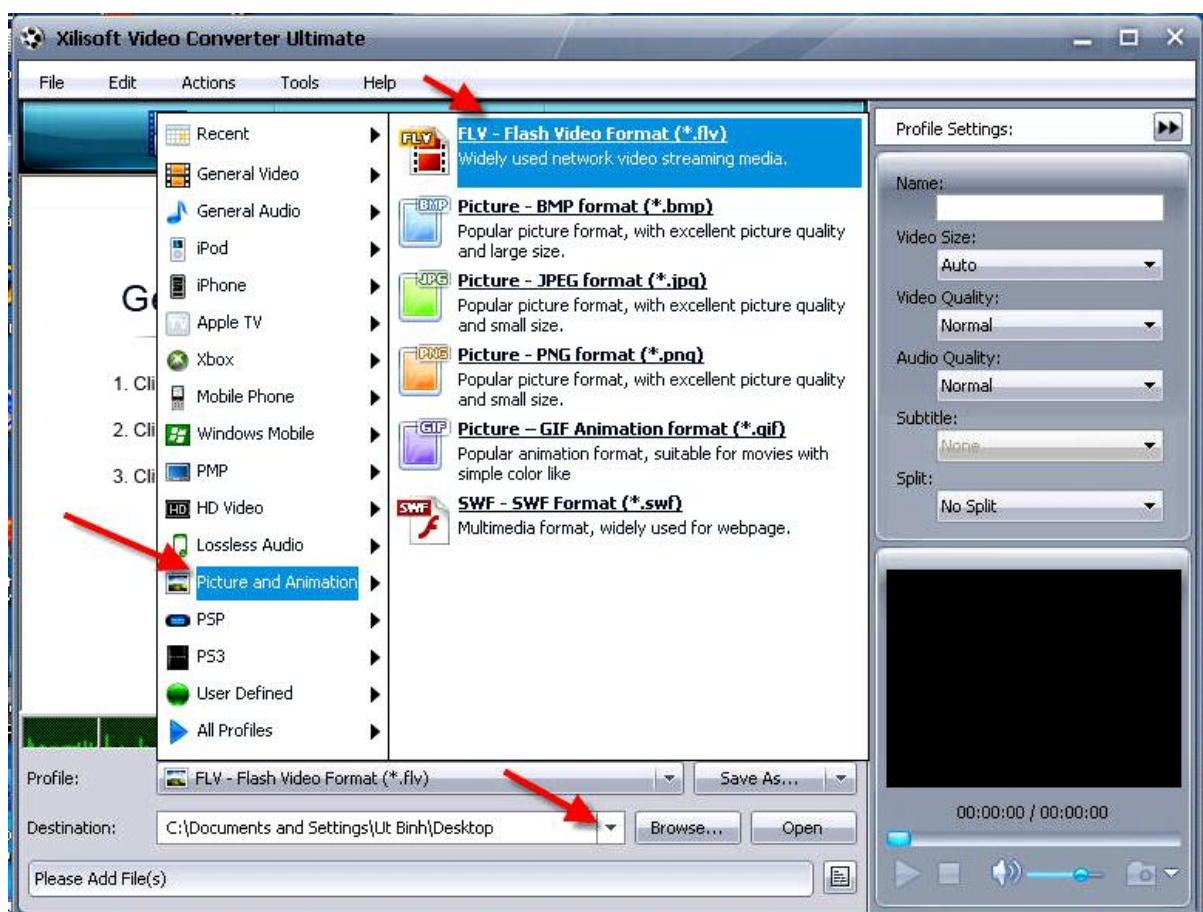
Xilisoft Video Converter Ultimate

File Edit Actions Tools Help

Recent
General Video
General Audio
iPod
iPhone
Apple TV
Xbox
Mobile Phone
Windows Mobile
PMP
HD Video
Lossless Audio
Picture and Animation
PSP
PS3
User Defined
All Profiles

FLV - Flash Video Format (*.flv)
Widely used network video streaming media.

Picture - BMP format (*.bmp)
Popular picture format, with excellent picture quality and large size.

Picture - JPEG format (*.jpg)
Popular picture format, with excellent picture quality and small size.

Picture - PNG format (*.png)
Popular picture format, with excellent picture quality and small size.

Picture – GIF Animation format (*.gif)
Popular animation format, suitable for movies with simple color like

SWF - SWF Format (*.swf)
Multimedia format, widely used for webpage.

Ge

1. Cli
2. Cli
3. Cli

Profile Settings:
Name:
Video Size:
Auto
Video Quality:
Normal
Audio Quality:
Normal
Subtitle:
None
Split:
No Split

00:00:00 / 00:00:00

Profile: FLV - Flash Video Format (*.flv) Save As...
Destination: C:\Documents and Settings\Ut Binh\Desktop Browse... Open
Please Add File(s)